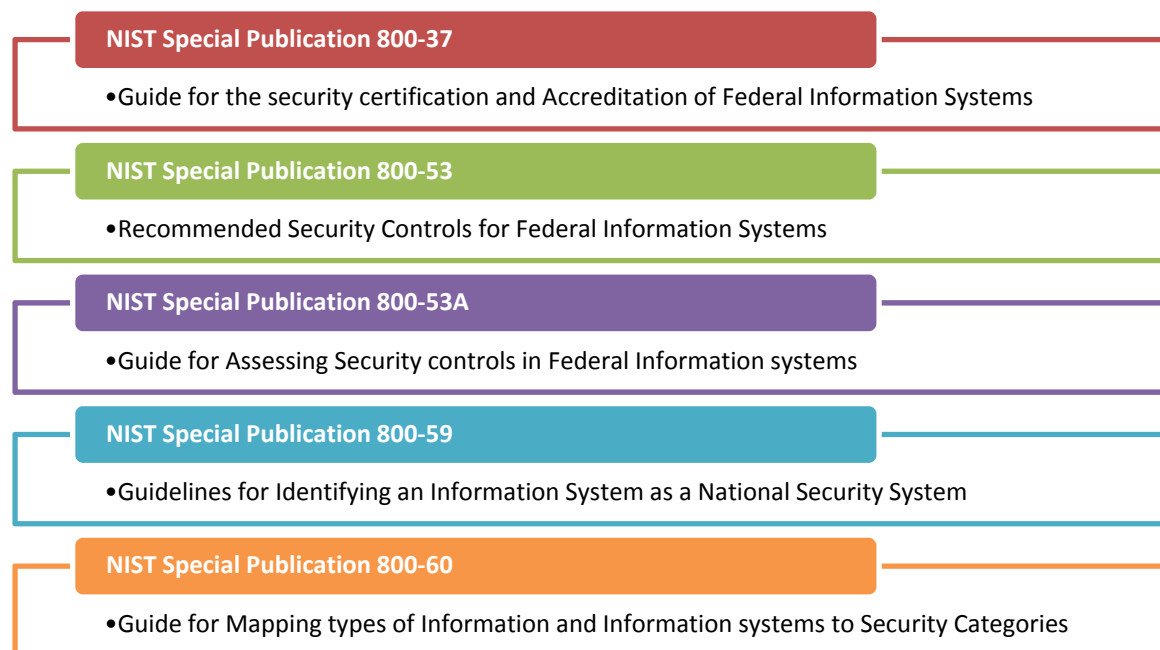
NIST Special Publication 800-37

•Guide for the security certification and Accreditation of Federal Information Systems

NIST Special Publication 800-53

•Recommended Security Controls for Federal Information Systems

NIST Special Publication 800-53A

•Guide for Assessing Security controls in Federal Information systems

NIST Special Publication 800-59

•Guidelines for Identifying an Information System as a National Security System

NIST Special Publication 800-60

•Guide for Mapping types of Information and Information systems to Security Categories